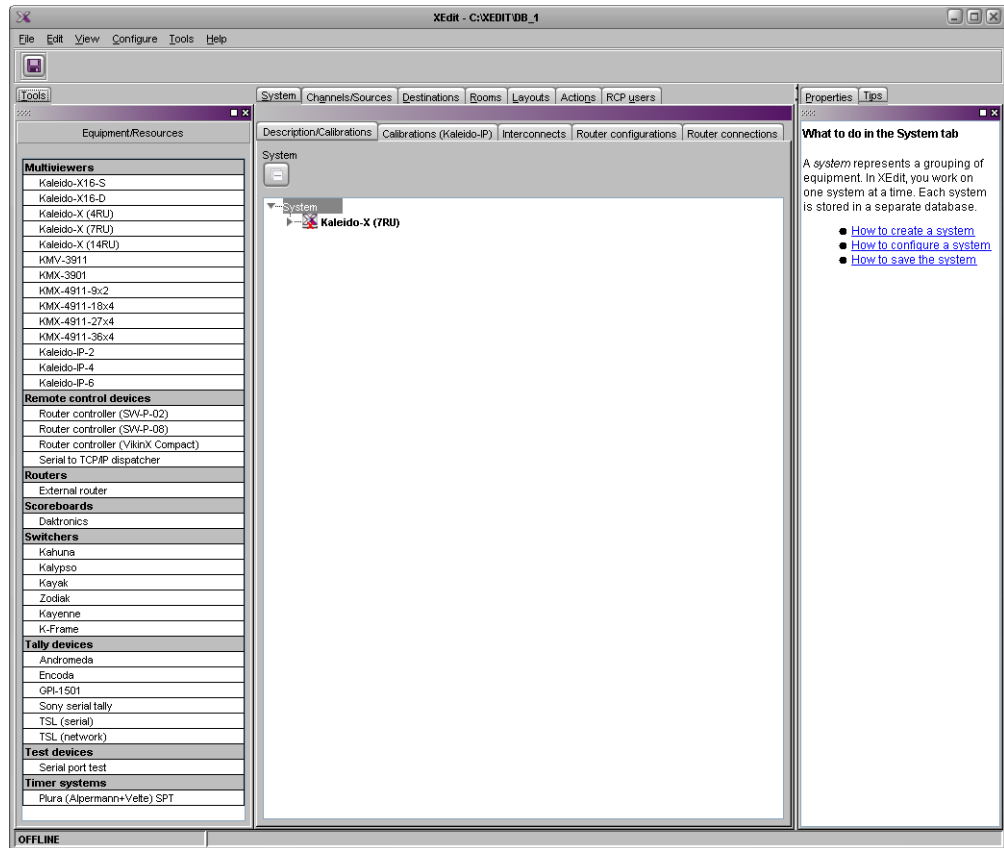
XEdit - C:\XEDIT\DB_1

File Edit View Configure Tools Help

Tools

Equipment/Resources

Multiviewers
Kaleido-X16-S
Kaleido-X16-D
Kaleido-X (4RU)
Kaleido-X (7RU)
Kaleido-X (14RU)
KMV-3911
KMX-3901
KMX-4911-9x2
KMX-4911-18x4
KMX-4911-27x4
KMX-4911-36x4
Kaleido-IP-2
Kaleido-IP-4
Kaleido-IP-6
Remote control devices
Router controller (SW-P-02)
Router controller (SW-P-08)
Router controller (VikinX Compact)
Serial to TCP/IP dispatcher
Routers
External router
Scoreboards
Daktronics
Switchers
Kahuna
Kalypso
Kayak
Zodiak
Kayenne
K-Frame
Tally devices
Andromeda
Encoda
GPI-1501
Sony serial tally
TSL (serial)
TSL (network)
Test devices
Serial port test
Timer systems
Plura (Alpermann+Velte) SPT

System | Channels/Sources | Destinations | Rooms | Layouts | Actions | RCP users

Description/Calibrations | Calibrations (Kaleido-IP) | Interconnects | Router configurations | Router connections

System

System
Kaleido-X (7RU)

Properties | Tips

What to do in the System tab

A system represents a grouping of equipment. In XEdit, you work on one system at a time. Each system is stored in a separate database.

- How to create a system
- How to configure a system
- How to save the system

OFFLINE